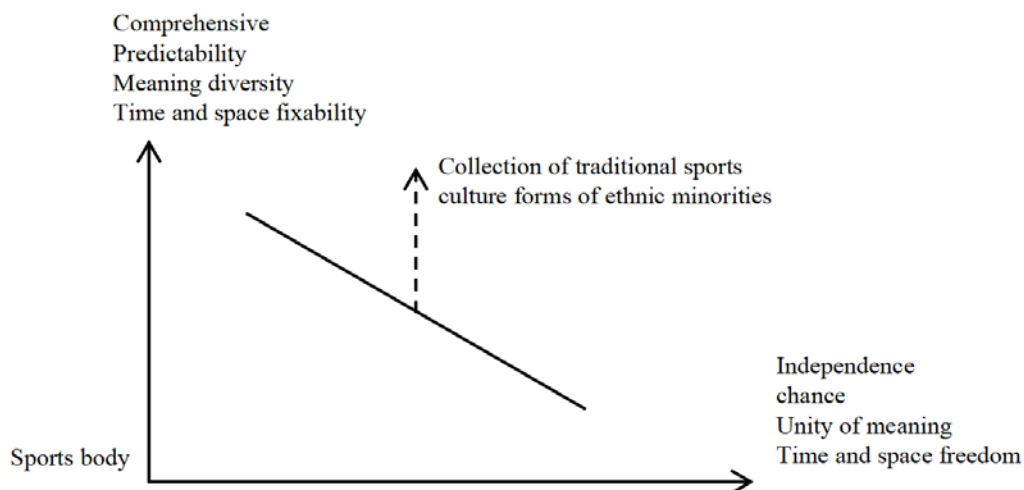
Comprehensive
Predictability
Meaning diversity
Time and space fixability

Collection of traditional sports culture forms of ethnic minorities

Independence
chance
Unity of meaning
Time and space freedom

Sports body